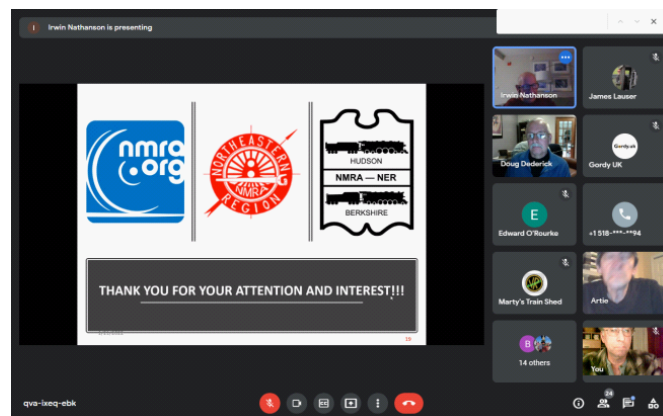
Irwin Nathanson is presenting

nmra.org

NORTHEASTERN NMRA REGION

HUDSON

NMRA — NER

BERKSHIRE

THANK YOU FOR YOUR ATTENTION AND INTEREST!!!

19

Irwin Nathanson

James Lauser

Doug Dederick

Gordy.uk

Gordy UK

E

Edward O'Rourke

+1 518-***-**94

Marty's Train Shed

Artie

B

14 others

You

qva-ixeq-ebk

24